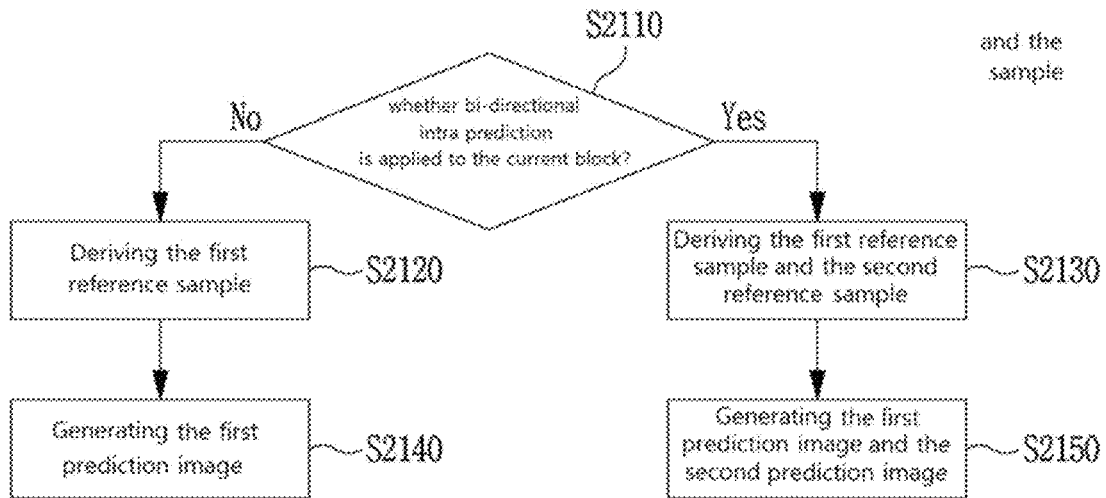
S2110

and the sample

whether bi-directional intra prediction is applied to the current block?

No

Yes

Deriving the first reference sample

S2120

Deriving the first reference sample and the second reference sample

S2130

Generating the first prediction image

S2140

Generating the first prediction image and the second prediction image

S2150